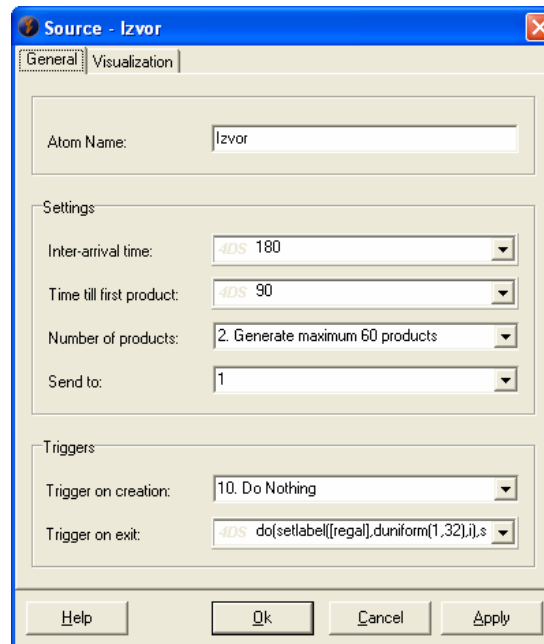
Source - Izvor

General | Visualization

Atom Name: Izvor

Settings

Inter-arrival time: 4DS 180

Time till first product: 4DS 90

Number of products: 2. Generate maximum 60 products

Send to: 1

Triggers

Trigger on creation: 10. Do Nothing

Trigger on exit: 4DS do(setlabel([regal],duniform(1,32),i),s

Help | Ok | Cancel | Apply